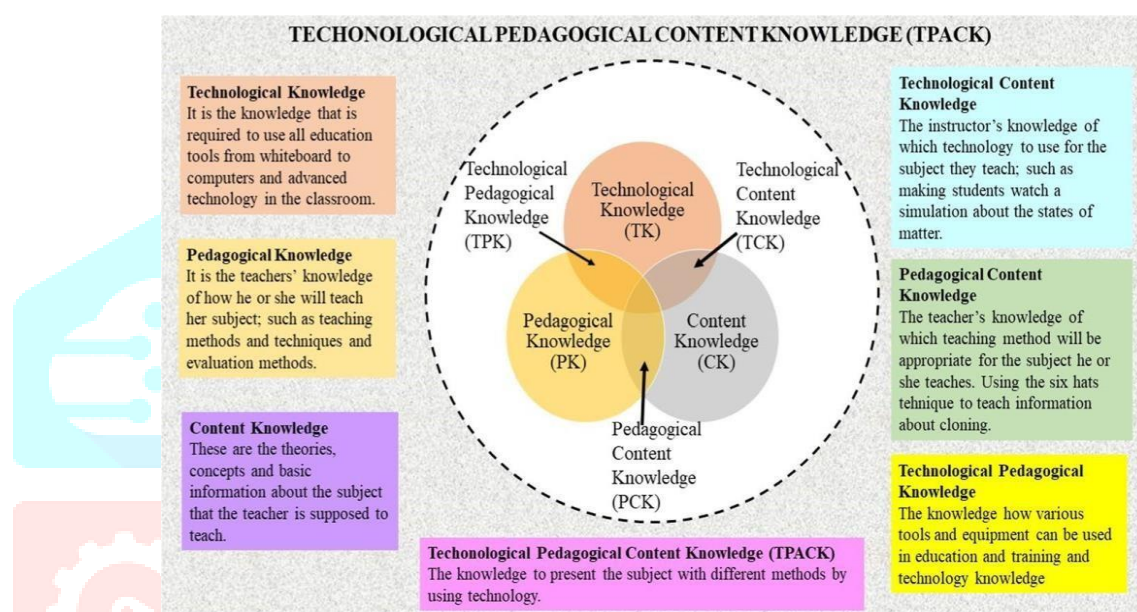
TECHONOLOGICAL PEDAGOGICAL CONTENT KNOWLEDGE (TPACK)

Technological Knowledge
It is the knowledge that is required to use all education tools from whiteboard to computers and advanced technology in the classroom.

Pedagogical Knowledge
It is the teachers' knowledge of how he or she will teach her subject; such as teaching methods and techniques and evaluation methods.

Content Knowledge
These are the theories, concepts and basic information about the subject that the teacher is supposed to teach.

Technological Pedagogical Knowledge (TPK)

Technological Knowledge (TK)

Technological Content Knowledge (TCK)

Pedagogical Knowledge (PK)

Content Knowledge (CK)

Pedagogical Content Knowledge (PCK)

Technological Content Knowledge
The instructor's knowledge of which technology to use for the subject they teach; such as making students watch a simulation about the states of matter.

Pedagogical Content Knowledge
The teacher's knowledge of which teaching method will be appropriate for the subject he or she teaches. Using the six hats tehnique to teach information about cloning.

Technological Pedagogical Knowledge
The knowledge how various tools and equipment can be used in education and training and technology knowledge

Techonological Pedagogical Content Knowledge (TPACK)
The knowledge to present the subject with different methods by using technology.